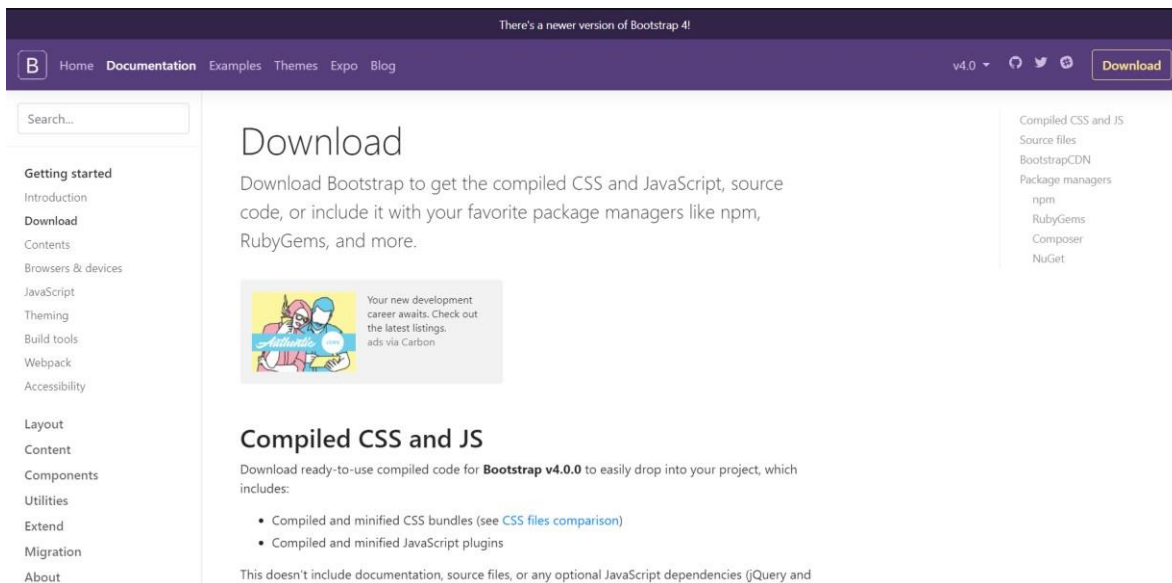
There's a newer version of Bootstrap 4!

B Home Documentation Examples Themes Expo Blog v4.0 Download

Search...

Getting started
Introduction
Download
Contents
Browsers & devices
JavaScript
Theming
Build tools
Webpack
Accessibility

Layout
Content
Components
Utilities
Extend
Migration
About

# Download

Download Bootstrap to get the compiled CSS and JavaScript, source code, or include it with your favorite package managers like npm, RubyGems, and more.

Authentic JOBS

Your new development career awaits. Check out the latest listings.
ads via Carbon

## Compiled CSS and JS

Download ready-to-use compiled code for **Bootstrap v4.0.0** to easily drop into your project, which includes:

- Compiled and minified CSS bundles (see CSS files comparison)
- Compiled and minified JavaScript plugins

This doesn't include documentation, source files, or any optional JavaScript dependencies (jQuery and

Compiled CSS and JS
Source files
BootstrapCDN
Package managers
npm
RubyGems
Composer
NuGet